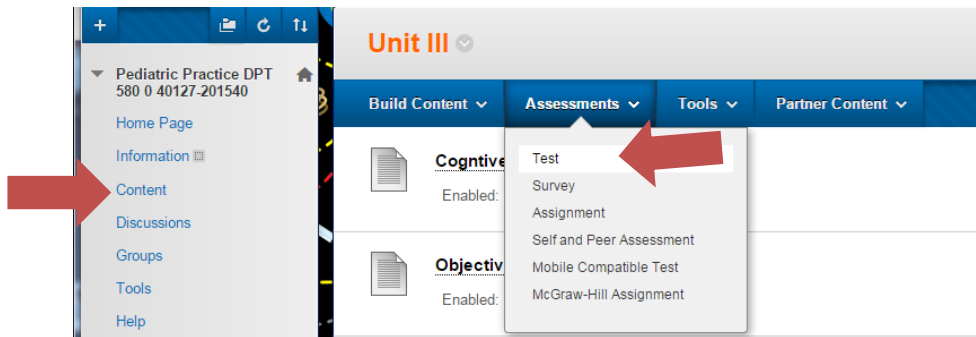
Pediatric Practice DPT 580 0 40127-201540

Home Page

Information

Content

Discussions

Groups

Tools

Help

Unit III

Build Content

Assessments

Tools

Partner Content

Cogntive

Enabled:

Objectiv

Enabled:

Test

Survey

Assignment

Self and Peer Assessment

Mobile Compatible Test

McGraw-Hill Assignment